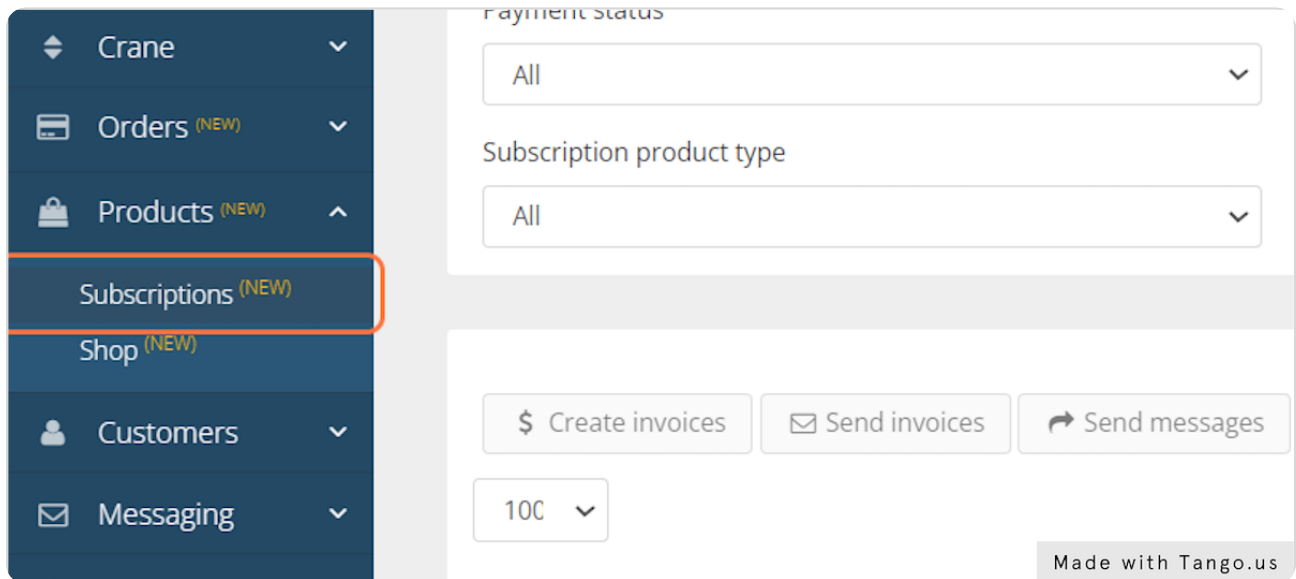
Crane

Orders (NEW)

Products (NEW)

Subscriptions (NEW)

Shop (NEW)

Customers

Messaging

Payment status

All

Subscription product type

All

$ Create invoices

Send invoices

Send messages

100

Made with Tango.us